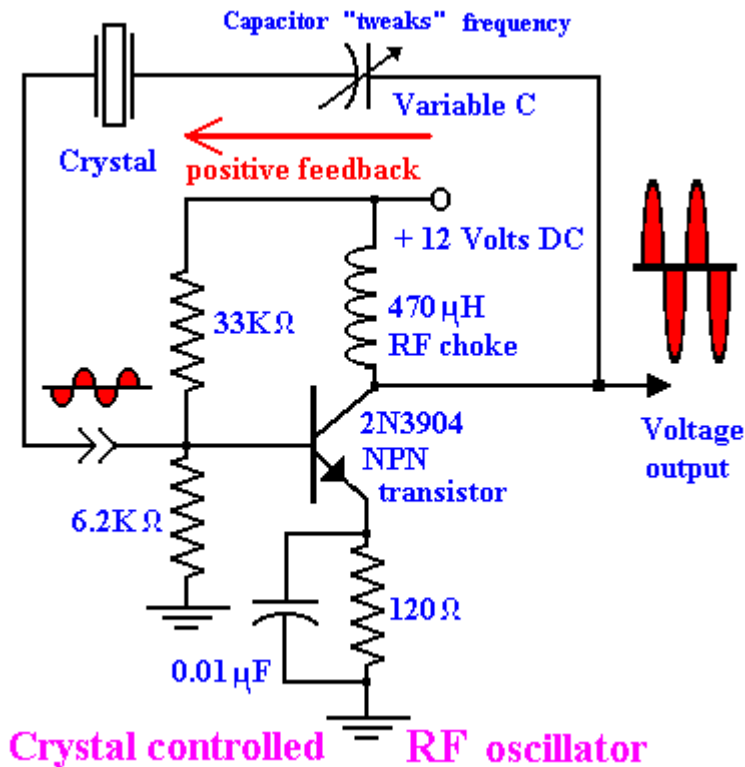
Capacitor "tweaks" frequency

Variable C

Crystal

positive feedback

+ 12 Volts DC

33K$\Omega$

470 $\mu$H
RF choke

2N3904
NPN
transistor

Voltage
output

6.2K$\Omega$

120$\Omega$

0.01$\mu$F

Crystal controlled RF oscillator